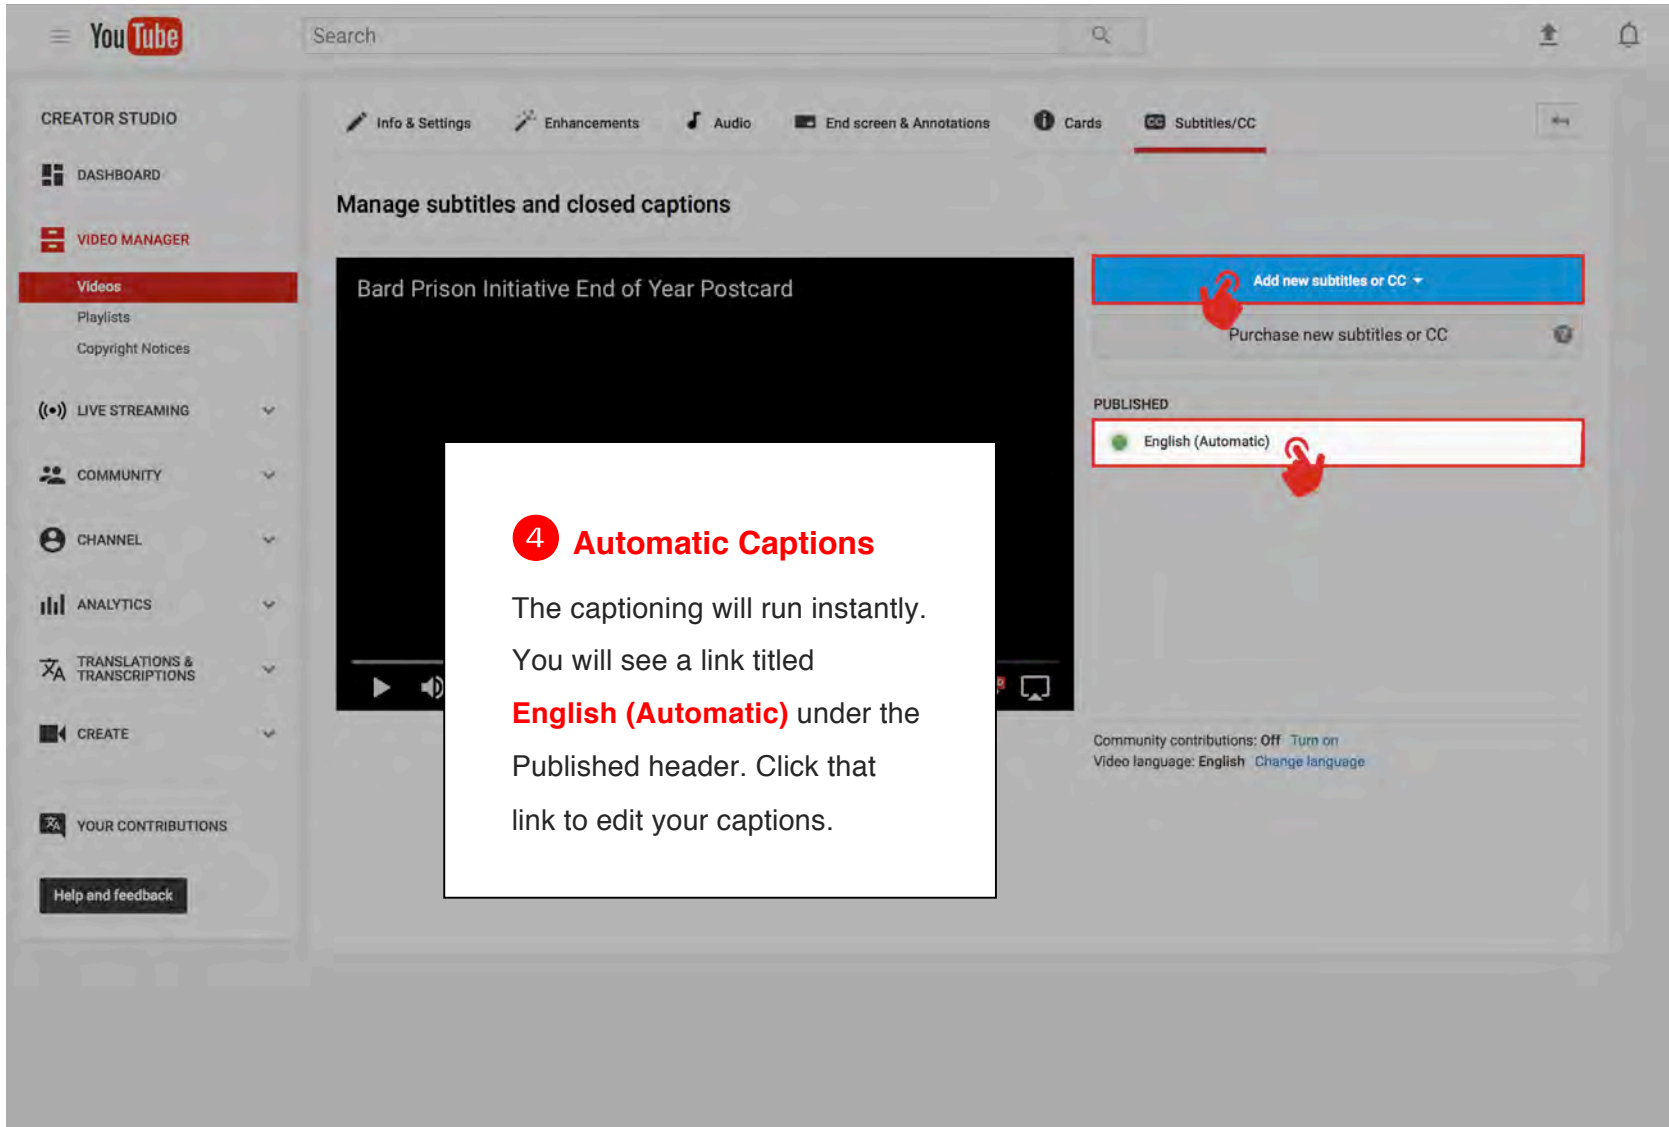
YouTube

Search

CREATOR STUDIO

DASHBOARD

VIDEO MANAGER

Videos

Playlists

Copyright Notices

LIVE STREAMING

COMMUNITY

CHANNEL

ANALYTICS

TRANSLATIONS & TRANSCRIPTIONS

CREATE

YOUR CONTRIBUTIONS

Help and feedback

Info & Settings | Enhancements | Audio | End screen & Annotations | Cards | Subtitles/CC

Manage subtitles and closed captions

Bard Prison Initiative End of Year Postcard

Add new subtitles or CC

Purchase new subtitles or CC

PUBLISHED

English (Automatic)

4 Automatic Captions

The captioning will run instantly. You will see a link titled English (Automatic) under the Published header. Click that link to edit your captions.

Community contributions: Off Turn on

Video language: English Change language